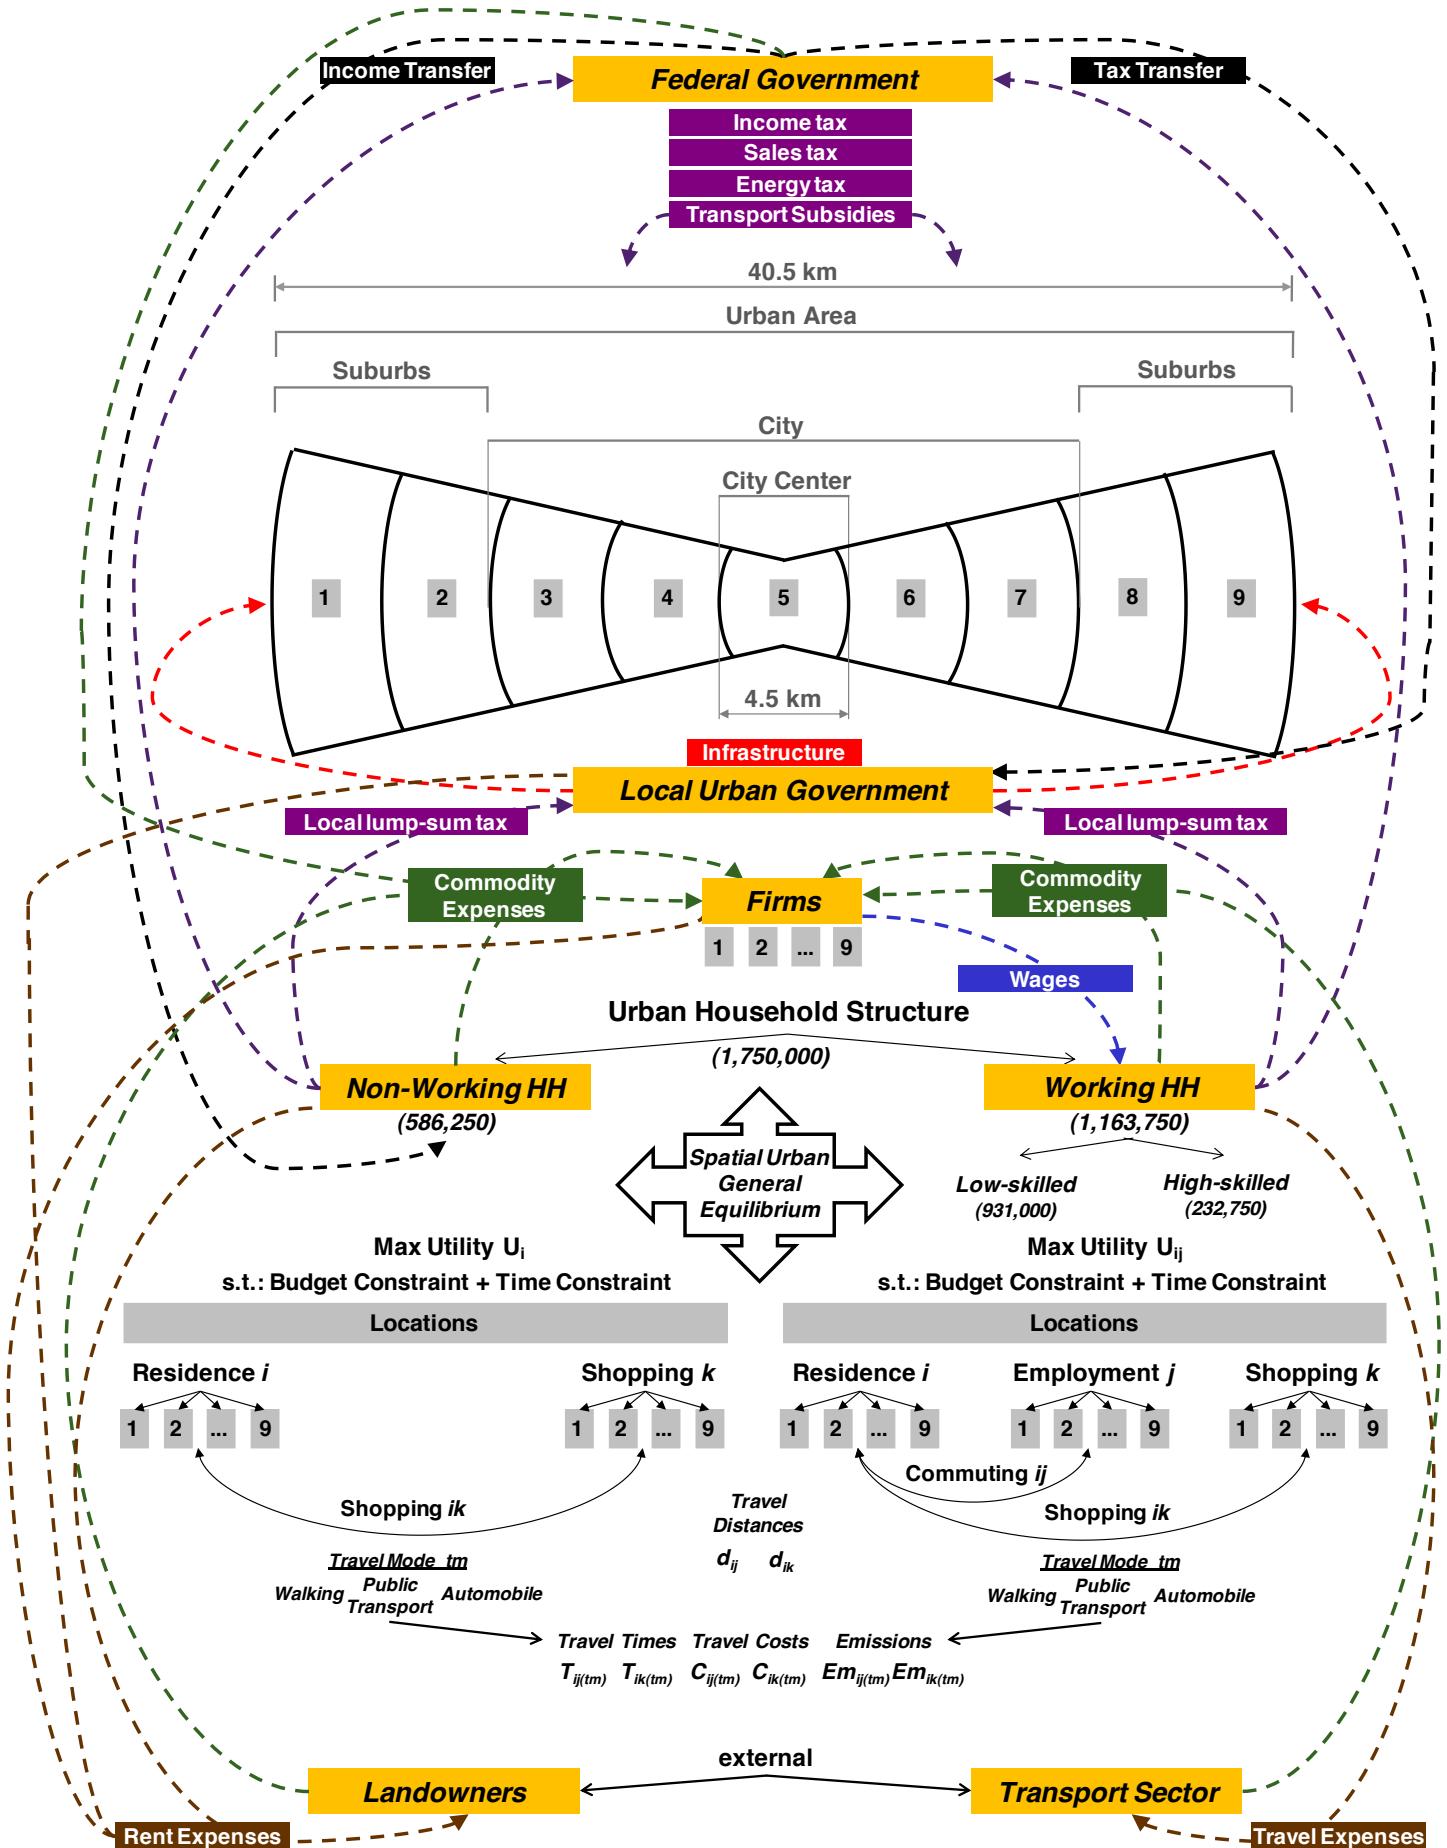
Income Transfer

Federal Government

Tax Transfer

Income tax
Sales tax
Energy tax
Transport Subsidies

40.5 km

Urban Area

Suburbs

Suburbs

City

City Center

1 2 3 4 5 6 7 8 9

4.5 km

Infrastructure

Local Urban Government

Local lump-sum tax

Local lump-sum tax

Commodity Expenses

Firms

Commodity Expenses

1 2 ... 9

Wages

Urban Household Structure

(1,750,000)

Non-Working HH
(586,250)

Working HH
(1,163,750)

Spatial Urban General Equilibrium

Low-skilled
(931,000)

High-skilled
(232,750)

Max Utility $U_i$
s.t.: Budget Constraint + Time Constraint

Max Utility $U_{ij}$
s.t.: Budget Constraint + Time Constraint

Locations

Locations

Residence *i*

Shopping *k*

Residence *i*

Employment *j*

Shopping *k*

1 2 ... 9

1 2 ... 9

1 2 ... 9

1 2 ... 9

1 2 ... 9

Commuting *ij*

Shopping *ik*

Shopping *ik*

Travel Distances
$d_{ij}$ $d_{ik}$

Travel Mode tm
Walking Public Transport Automobile

Travel Mode tm
Walking Public Transport Automobile

Travel Times Travel Costs Emissions
$T_{ij(tm)}$ $T_{ik(tm)}$ $C_{ij(tm)}$ $C_{ik(tm)}$ $Em_{ij(tm)}$ $Em_{ik(tm)}$

external

Landowners

Transport Sector

Rent Expenses

Travel Expenses